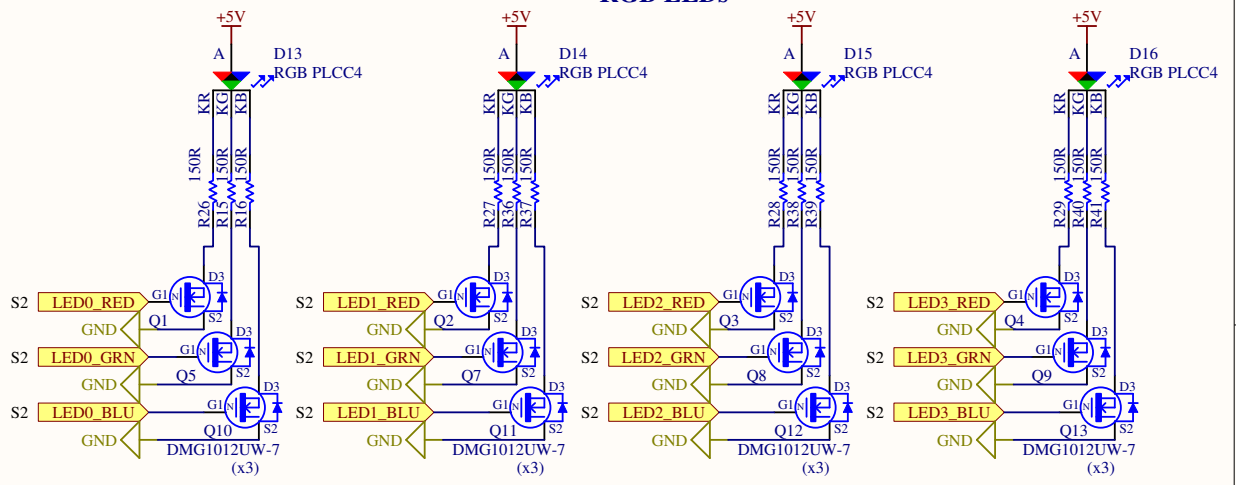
RGB LEDS

+5V
A
D13
RGB PLCC4
KR KG KB
150R 150R 150R
R26 R15 R16
S2 LED0_RED
G1 D3 Q1 S2
GND
S2 LED0_GRN
G1 D3 Q5 S2
GND
S2 LED0_BLU
G1 D3 Q10 S2
GND
DMG1012UW-7
(x3)

+5V
A
D14
RGB PLCC4
KR KG KB
150R 150R 150R
R27 R36 R37
S2 LED1_RED
G1 D3 Q2 S2
GND
S2 LED1_GRN
G1 D3 Q7 S2
GND
S2 LED1_BLU
G1 D3 Q11 S2
GND
DMG1012UW-7
(x3)

+5V
A
D15
RGB PLCC4
KR KG KB
150R 150R 150R
R28 R38 R39
S2 LED2_RED
G1 D3 Q3 S2
GND
S2 LED2_GRN
G1 D3 Q8 S2
GND
S2 LED2_BLU
G1 D3 Q12 S2
GND
DMG1012UW-7
(x3)

+5V
A
D16
RGB PLCC4
KR KG KB
150R 150R 150R
R29 R40 R41
S2 LED3_RED
G1 D3 Q4 S2
GND
S2 LED3_GRN
G1 D3 Q9 S2
GND
S2 LED3_BLU
G1 D3 Q13 S2
GND
DMG1012UW-7
(x3)